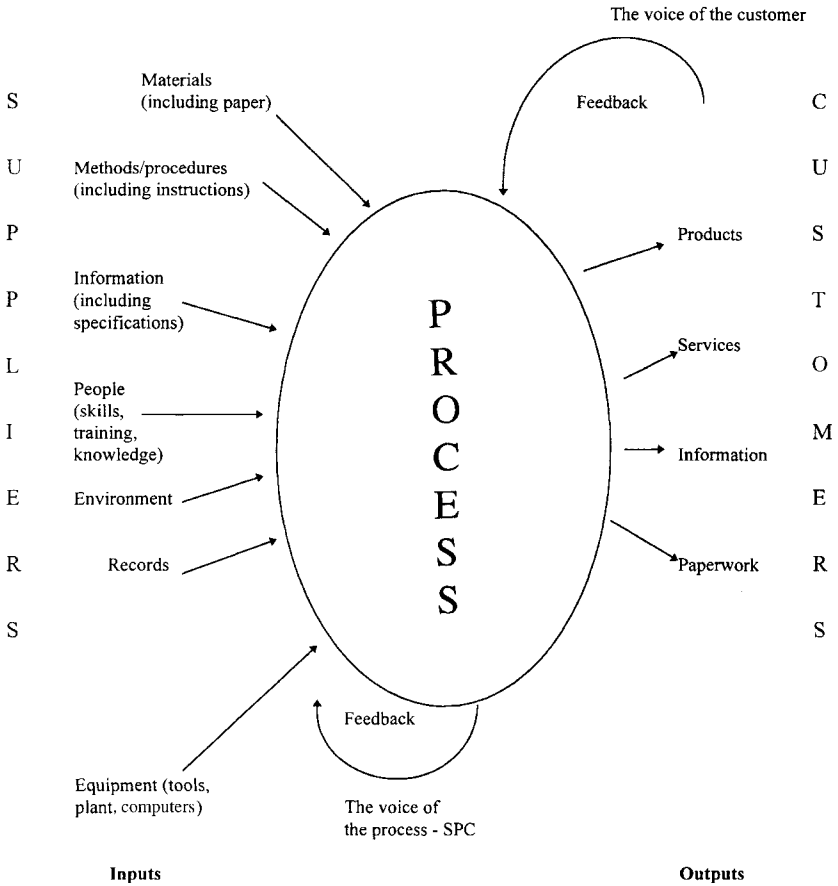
The voice of the customer

SUPPLIERS

Materials (including paper)

Feedback

CUSTOMERS

Methods/procedures (including instructions)

Products

Information (including specifications)

PROCESS

Services

People (skills, training, knowledge)

Information

Environment

Records

Paperwork

Feedback

Equipment (tools, plant, computers)

The voice of the process - SPC

Inputs

Outputs